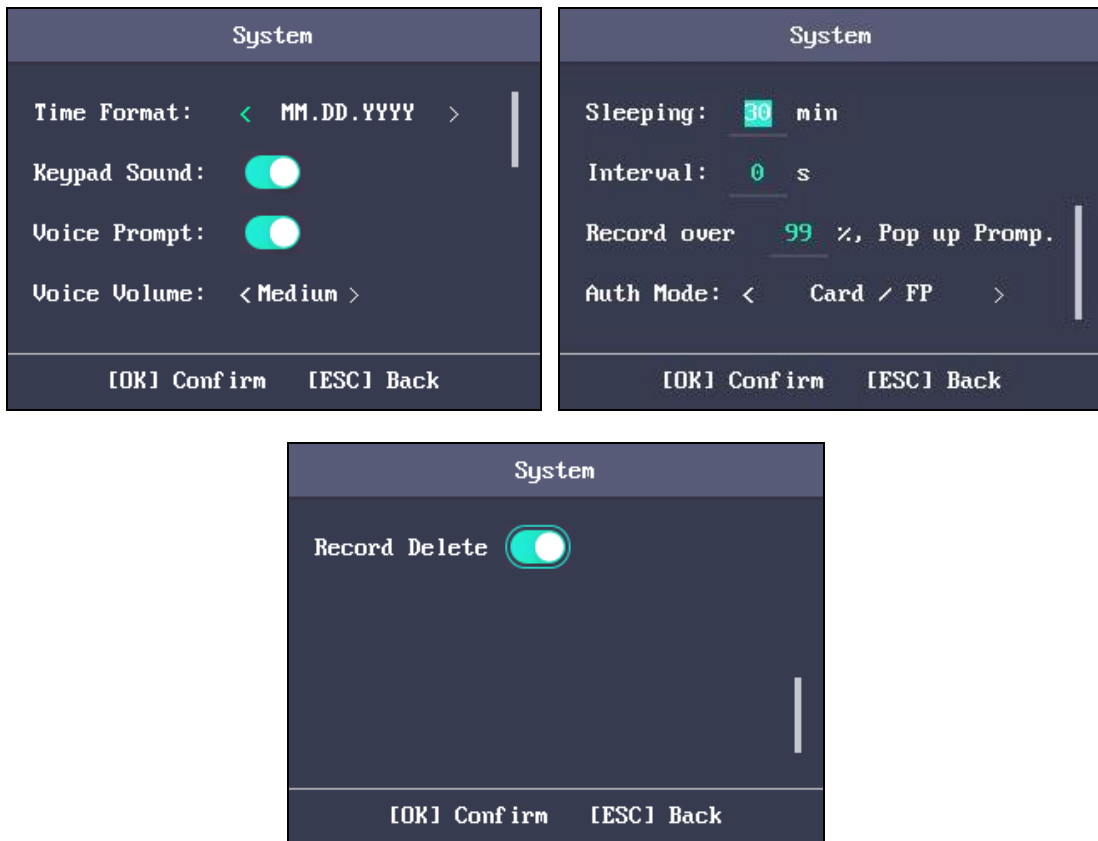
System

Time Format: < MM.DD.YYYY >

Keypad Sound:

Voice Prompt:

Voice Volume: < Medium >

[OK] Confirm [ESC] Back

System

Sleeping: 30 min

Interval: 0 s

Record over 99 %, Pop up Promp.

Auth Mode: < Card / FP >

[OK] Confirm [ESC] Back

System

Record Delete

[OK] Confirm [ESC] Back